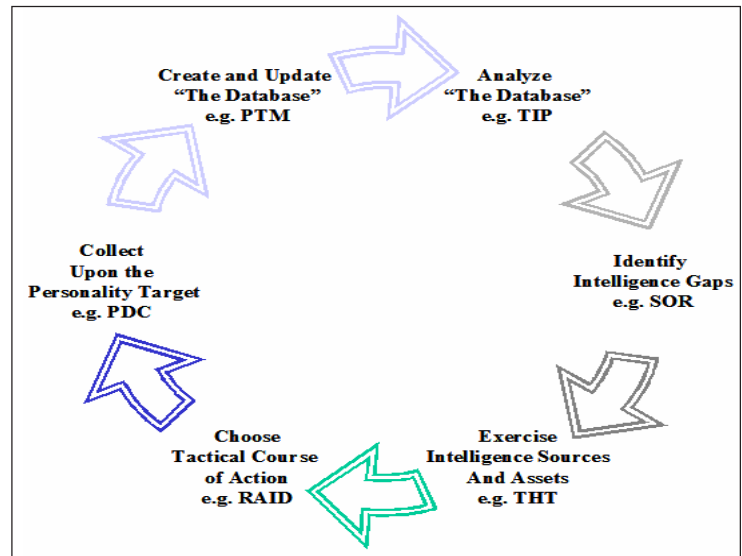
Create and Update
“The Database”
e.g. PTM

Analyze
“The Database”
e.g. TIP

Identify
Intelligence Gaps
e.g. SOR

Exercise
Intelligence Sources
And Assets
e.g. THT

Choose
Tactical Course
of Action
e.g. RAID

Collect
Upon the
Personality Target
e.g. PDC